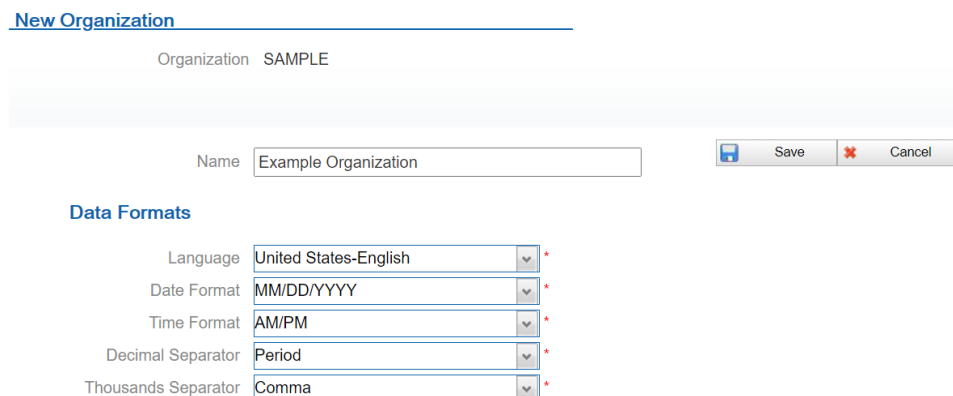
New Organization

Organization SAMPLE

Name Example Organization

Save Cancel

Data Formats

Language United States-English *
Date Format MM/DD/YYYY *
Time Format AM/PM *
Decimal Separator Period *
Thousands Separator Comma *